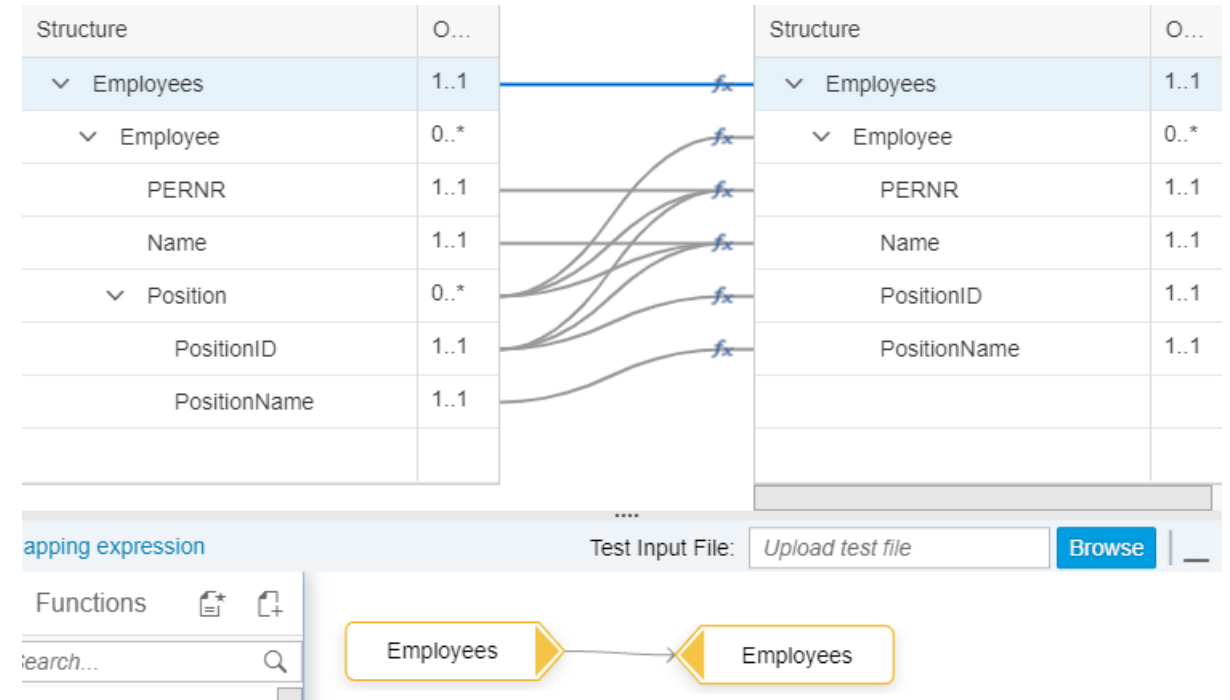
| Structure | O... |
|---|---|
| Employees | 1..1 |
| Employee | 0..* |
| PERNR | 1..1 |
| Name | 1..1 |
| Position | 0..* |
| PositionID | 1..1 |
| PositionName | 1..1 |

| Structure | O... |
|---|---|
| Employees | 1..1 |
| Employee | 0..* |
| PERNR | 1..1 |
| Name | 1..1 |
| PositionID | 1..1 |
| PositionName | 1..1 |

apping expression

Test Input File: Upload test file Browse

Functions

earch...

Employees

Employees